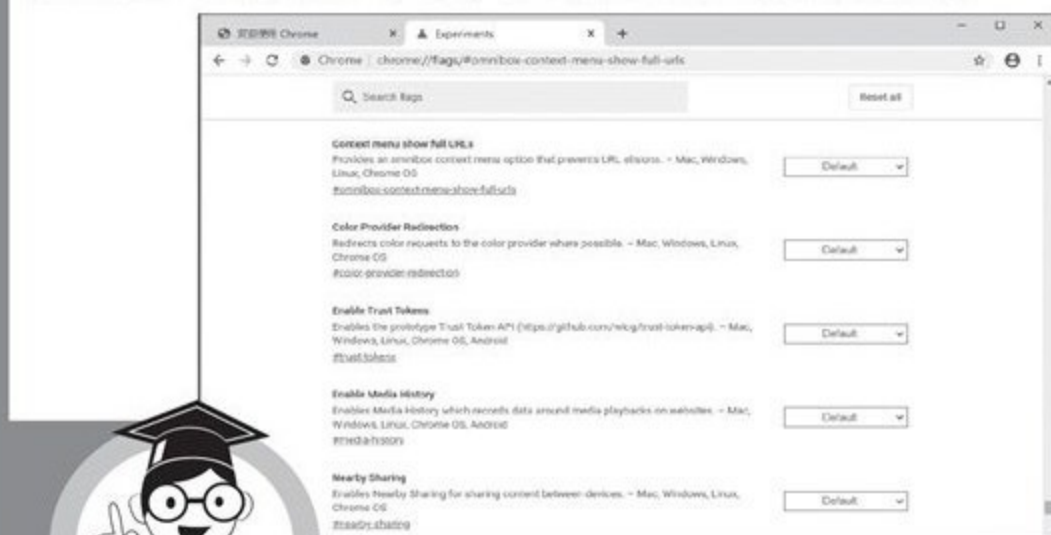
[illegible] Chrome × Experiments × +

Chrome | chrome://flags/#omnibox-context-menu-show-full-urls

Search flags

Reset all

Context menu show full URLs
Provides an omnibox context menu option that prevents URL elisions. – Mac, Windows, Linux, Chrome OS
#omnibox-context-menu-show-full-urls

Default

Color Provider Redirection
Redirects color requests to the color provider where possible. – Mac, Windows, Linux, Chrome OS
#color-provider-redirection

Default

Enable Trust Tokens
Enables the prototype Trust Token API (https://github.com/wicg/trust-token-api). – Mac, Windows, Linux, Chrome OS, Android
#trust-tokens

Default

Enable Media History
Enables Media History which records data around media playbacks on websites. – Mac, Windows, Linux, Chrome OS, Android
#media-history

Default

Nearby Sharing
Enables Nearby Sharing for sharing content between devices. – Mac, Windows, Linux, Chrome OS
#nearby-sharing

Default